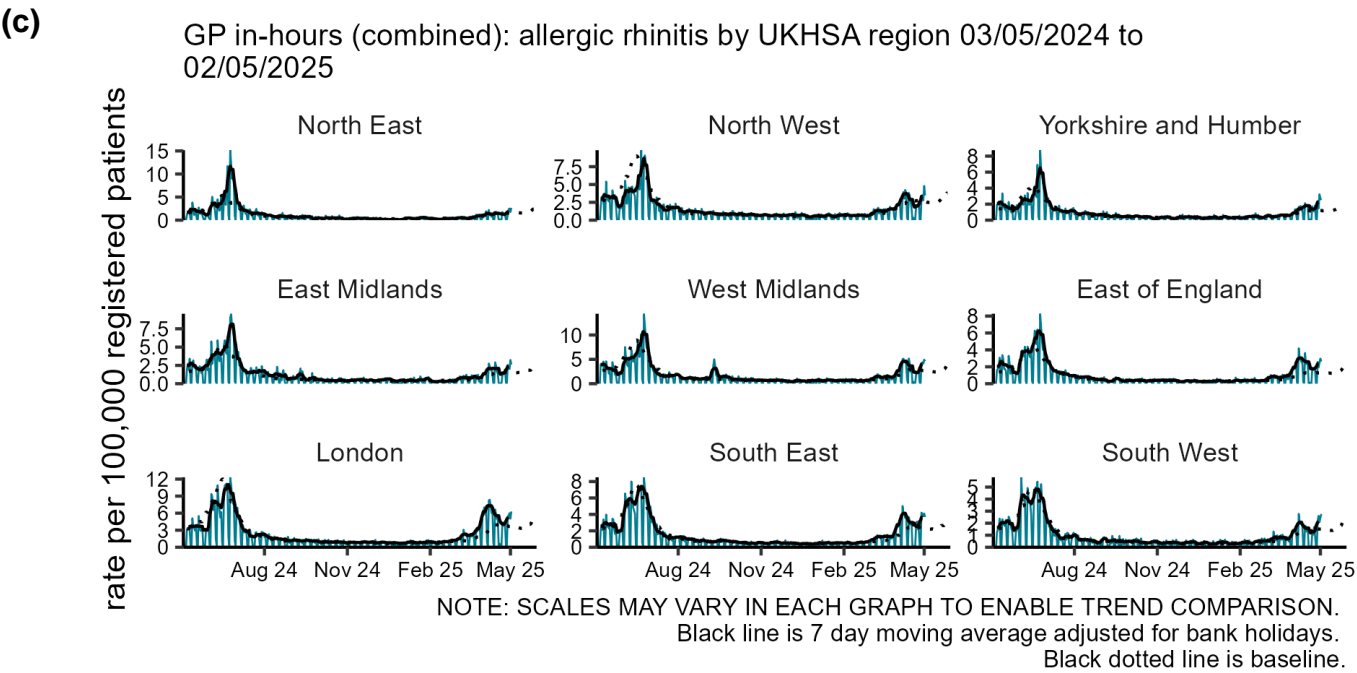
(c)

GP in-hours (combined): allergic rhinitis by UKHSA region 03/05/2024 to 02/05/2025

rate per 100,000 registered patients

North East
15
10
5
0

North West
7.5
5.0
2.5
0.0

Yorkshire and Humber
8
6
4
2
0

East Midlands
7.5
5.0
2.5
0.0

West Midlands
10
5
0

East of England
8
6
4
2
0

London
12
9
6
3
0

South East
8
6
4
2
0

South West
5
4
3
2
1
0

Aug 24 Nov 24 Feb 25 May 25

Aug 24 Nov 24 Feb 25 May 25

Aug 24 Nov 24 Feb 25 May 25

NOTE: SCALES MAY VARY IN EACH GRAPH TO ENABLE TREND COMPARISON.
Black line is 7 day moving average adjusted for bank holidays.
Black dotted line is baseline.